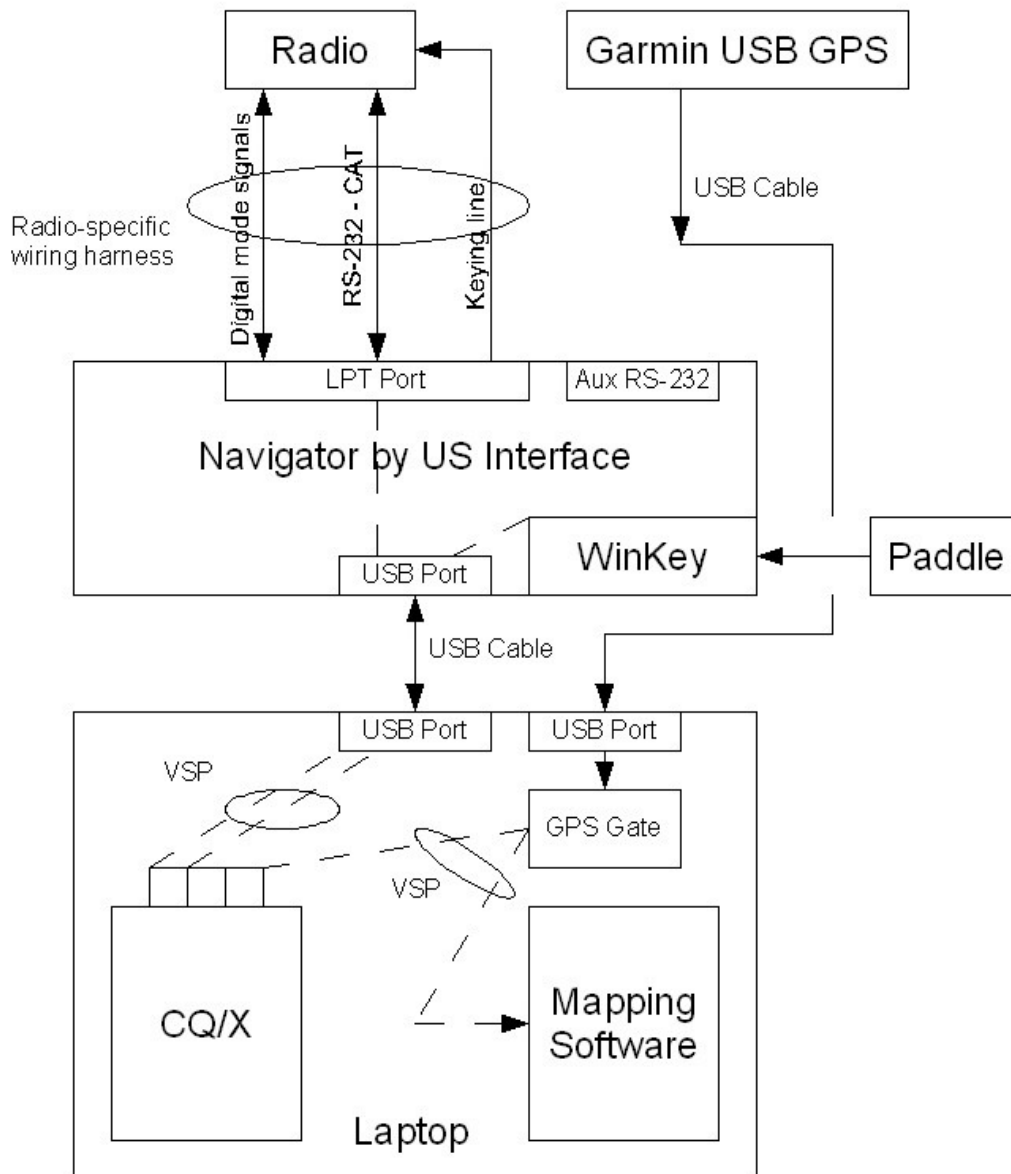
Radio

Garmin USB GPS

USB Cable

Radio-specific wiring harness

Digital mode signals

RS-232 - CAT

Keying line

LPT Port

Aux RS-232

Navigator by US Interface

WinKey

Paddle

USB Port

USB Cable

USB Port

USB Port

VSP

GPS Gate

VSP

CQ/X

Mapping Software

Laptop